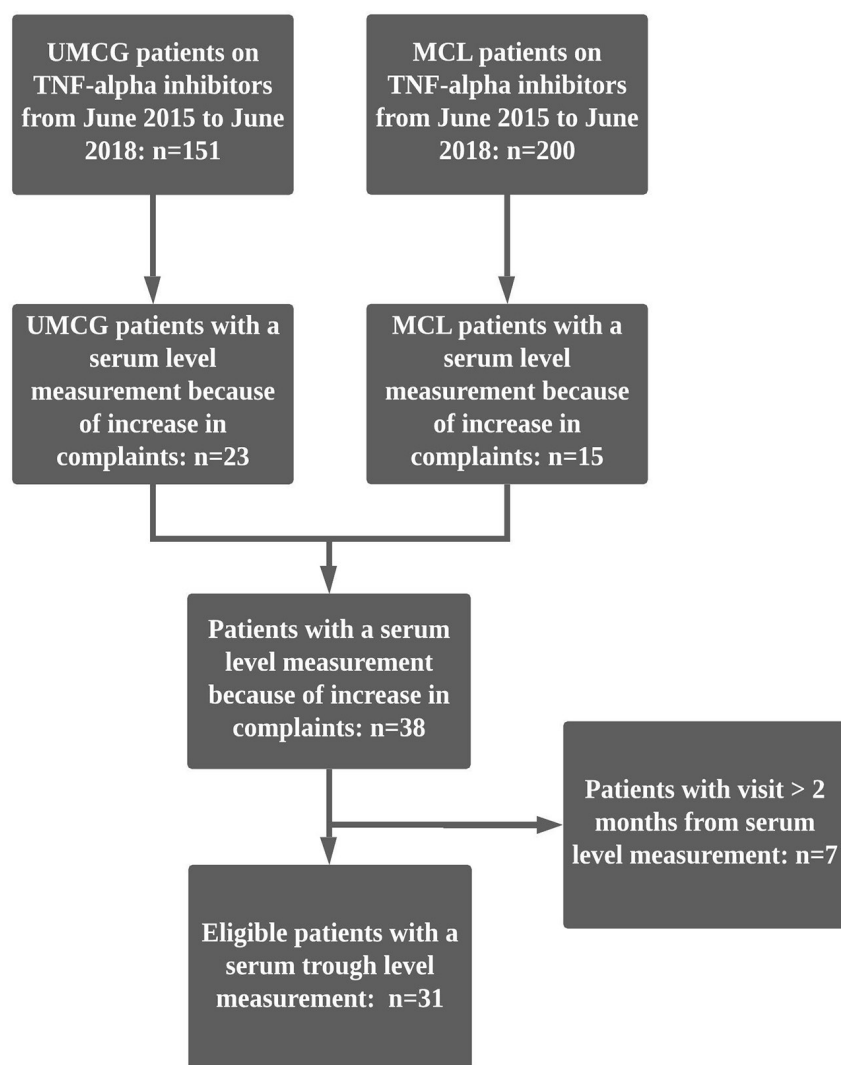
UMCG patients on TNF-alpha inhibitors from June 2015 to June 2018: n=151

MCL patients on TNF-alpha inhibitors from June 2015 to June 2018: n=200

UMCG patients with a serum level measurement because of increase in complaints: n=23

MCL patients with a serum level measurement because of increase in complaints: n=15

Patients with a serum level measurement because of increase in complaints: n=38

Patients with visit > 2 months from serum level measurement: n=7

Eligible patients with a serum trough level measurement: n=31